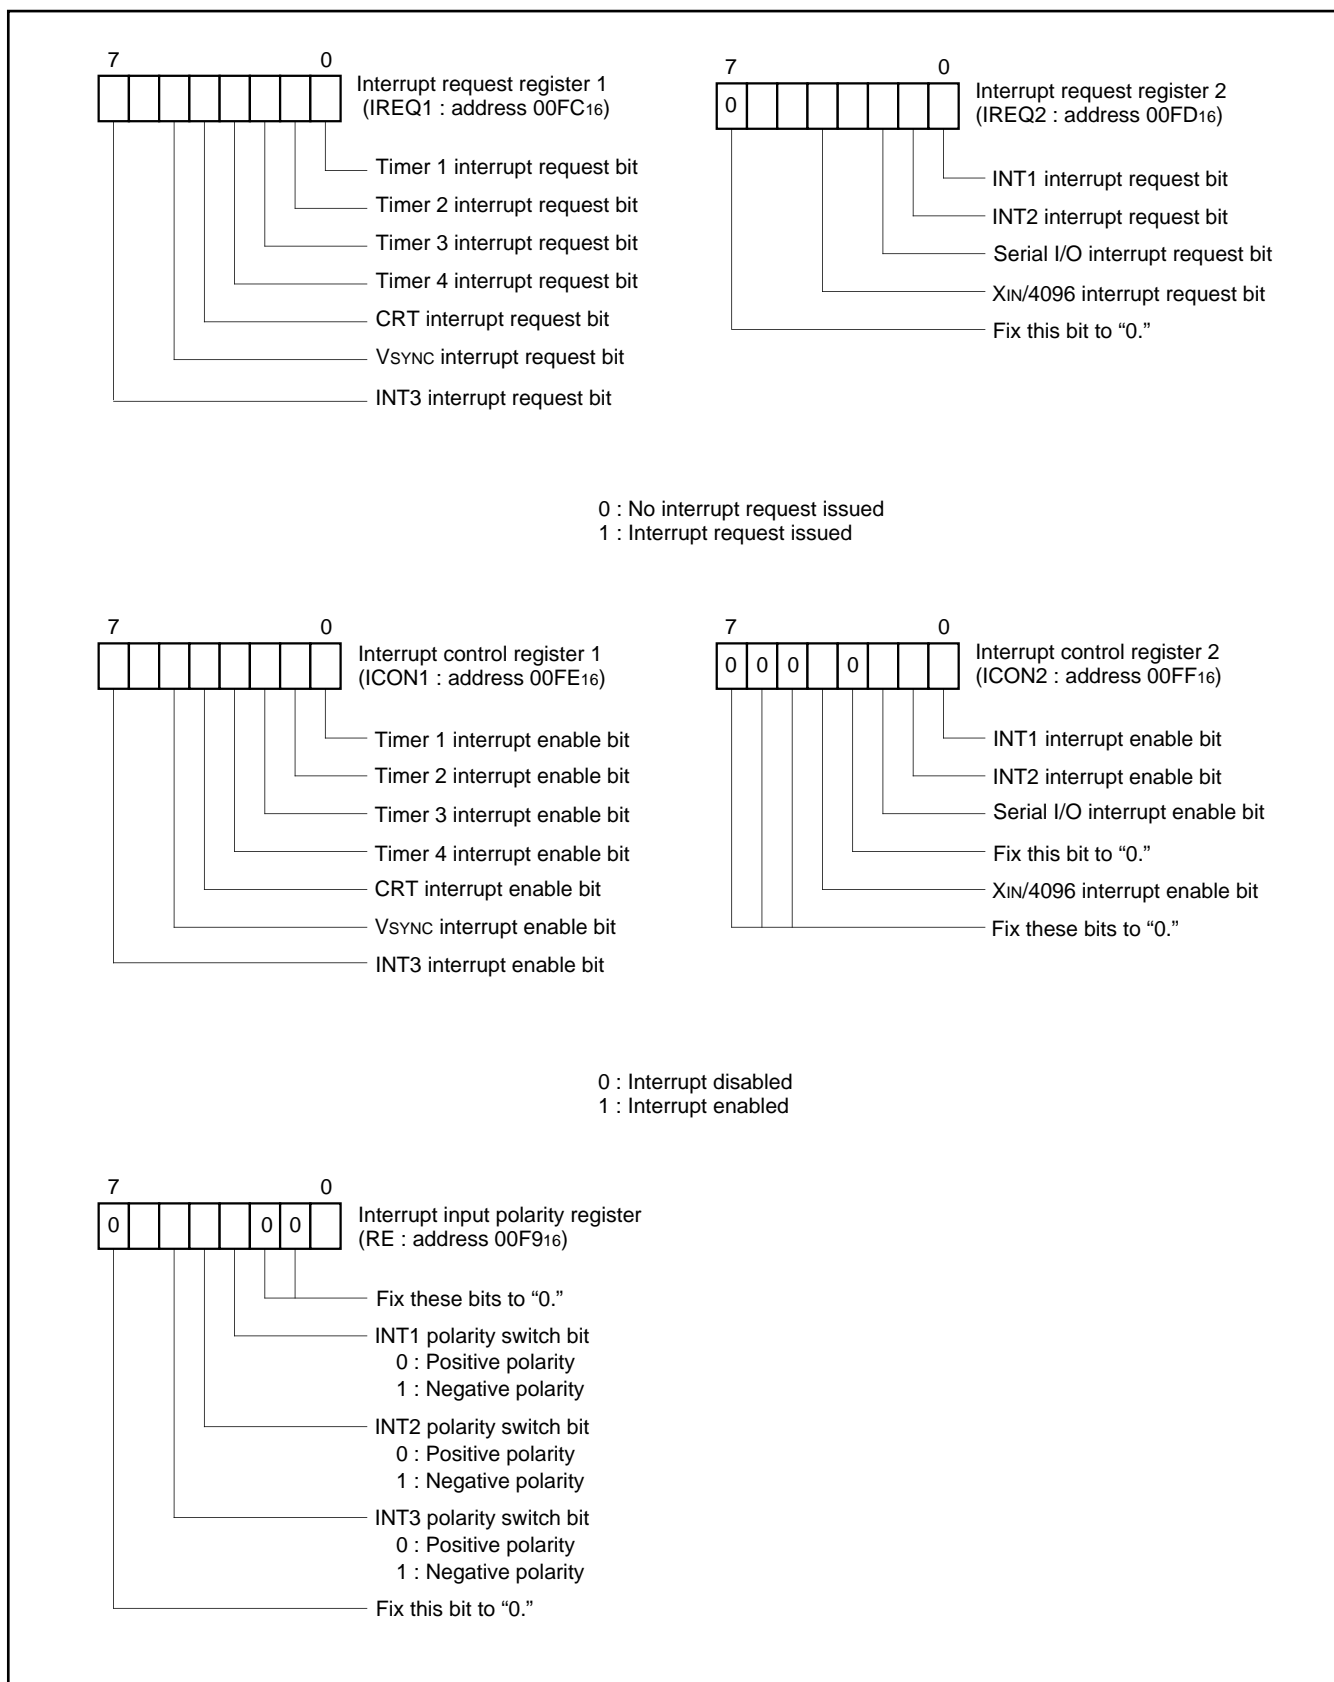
7 0

Interrupt request register 1 (IREQ1 : address $00FC_{16}$)

Timer 1 interrupt request bit
Timer 2 interrupt request bit
Timer 3 interrupt request bit
Timer 4 interrupt request bit
CRT interrupt request bit
$V_{SYNC}$ interrupt request bit
INT3 interrupt request bit

7 0
0

Interrupt request register 2 (IREQ2 : address $00FD_{16}$)

INT1 interrupt request bit
INT2 interrupt request bit
Serial I/O interrupt request bit
$X_{IN}$/4096 interrupt request bit
Fix this bit to "0."

0 : No interrupt request issued
1 : Interrupt request issued

7 0

Interrupt control register 1 (ICON1 : address $00FE_{16}$)

Timer 1 interrupt enable bit
Timer 2 interrupt enable bit
Timer 3 interrupt enable bit
Timer 4 interrupt enable bit
CRT interrupt enable bit
$V_{SYNC}$ interrupt enable bit
INT3 interrupt enable bit

7 0
0 0 0 0

Interrupt control register 2 (ICON2 : address $00FF_{16}$)

INT1 interrupt enable bit
INT2 interrupt enable bit
Serial I/O interrupt enable bit
Fix this bit to "0."
$X_{IN}$/4096 interrupt enable bit
Fix these bits to "0."

0 : Interrupt disabled
1 : Interrupt enabled

7 0
0 0 0

Interrupt input polarity register (RE : address $00F9_{16}$)

Fix these bits to "0."
INT1 polarity switch bit
0 : Positive polarity
1 : Negative polarity
INT2 polarity switch bit
0 : Positive polarity
1 : Negative polarity
INT3 polarity switch bit
0 : Positive polarity
1 : Negative polarity
Fix this bit to "0."